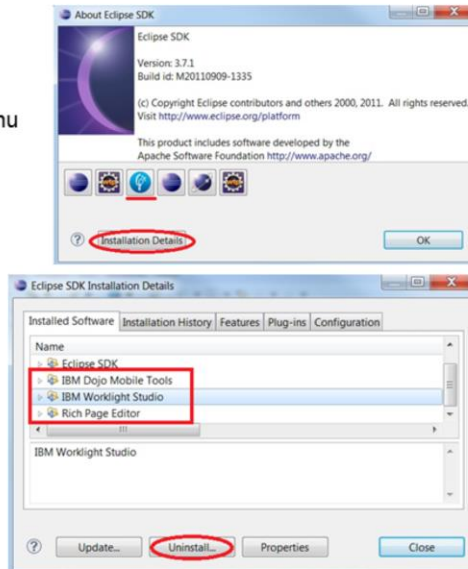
าน

About Eclipse SDK

Eclipse SDK

Version: 3.7.1
Build id: M20110909-1335

(c) Copyright Eclipse contributors and others 2000, 2011. All rights reserved.
Visit http://www.eclipse.org/platform

This product includes software developed by the Apache Software Foundation http://www.apache.org/

Installation Details

OK

Eclipse SDK Installation Details

| Installed Software | Installation History | Features | Plug-ins | Configuration |
|---|---|---|---|---|

Name
Eclipse SDK
IBM Dojo Mobile Tools
IBM Worklight Studio
Rich Page Editor

IBM Worklight Studio

Update... Uninstall... Properties Close